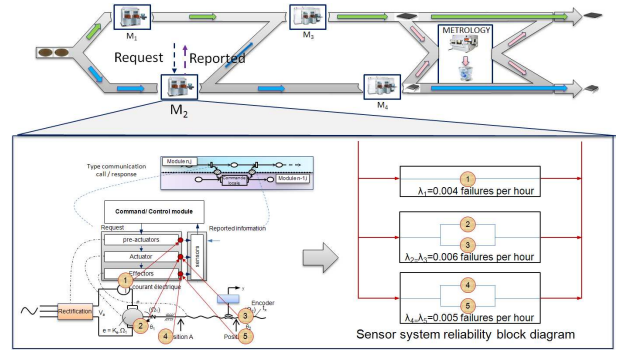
M$_1$

M$_3$

Request

Reported

METROLOGY

M$_2$

M$_4$

Type communication call / response

Module n-j

Module n-1,j

Command/ Control module

Reported information

Request

pre-actuators

Actuator

Effectors

1

courant électrique

Rectification

$V_a$

2

$e = K_e \Omega_m$

4

sition A

3

Posi

5

Encoder

1

$\lambda_1$=0.004 failures per hour

2

3

$\lambda_2$=$\lambda_3$=0.006 failures per hour

4

5

$\lambda_4$=$\lambda_5$=0.005 failures per hour

Sensor system reliability block diagram